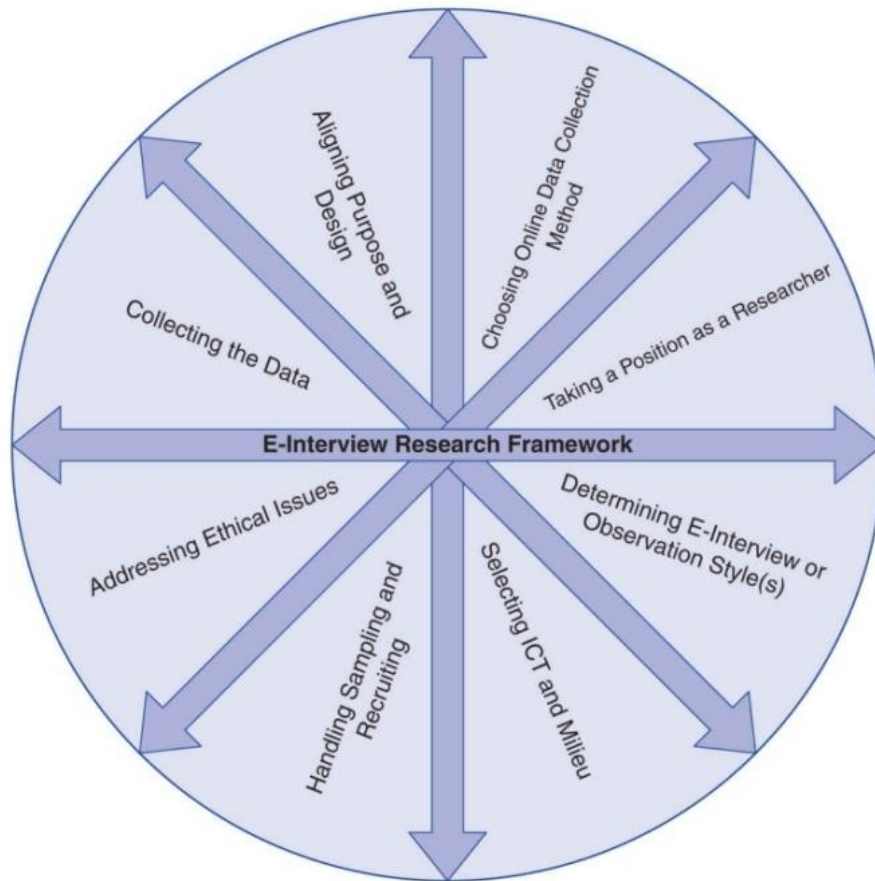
E-Interview Research Framework

Aligning Purpose and Design

Choosing Online Data Collection Method

Taking a Position as a Researcher

Determining E-Interview or Observation Style(s)

Selecting ICT and Milieu

Handling Sampling and Recruiting

Addressing Ethical Issues

Collecting the Data